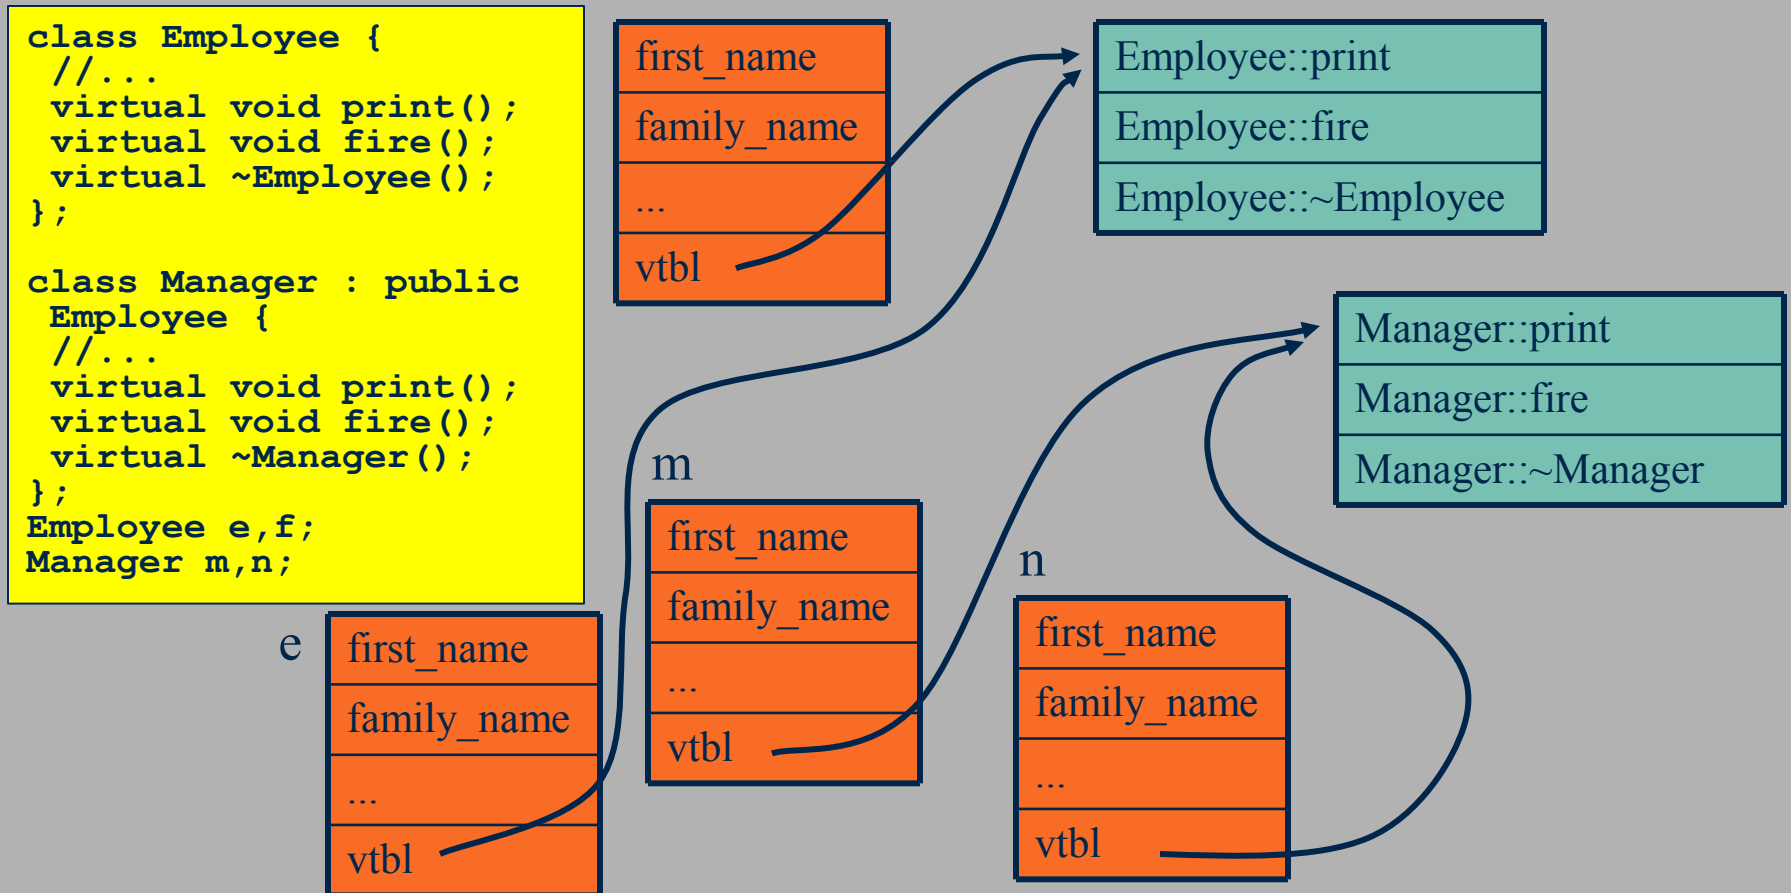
class Employee {
//...
virtual void print();
virtual void fire();
virtual ~Employee();
};

class Manager : public Employee {
//...
virtual void print();
virtual void fire();
virtual ~Manager();
};
Employee e,f;
Manager m,n;

first_name
family_name
...
vtbl

Employee::print
Employee::fire
Employee::~Employee

Manager::print
Manager::fire
Manager::~Manager

m
first_name
family_name
...
vtbl

n
first_name
family_name
...
vtbl

e
first_name
family_name
...
vtbl